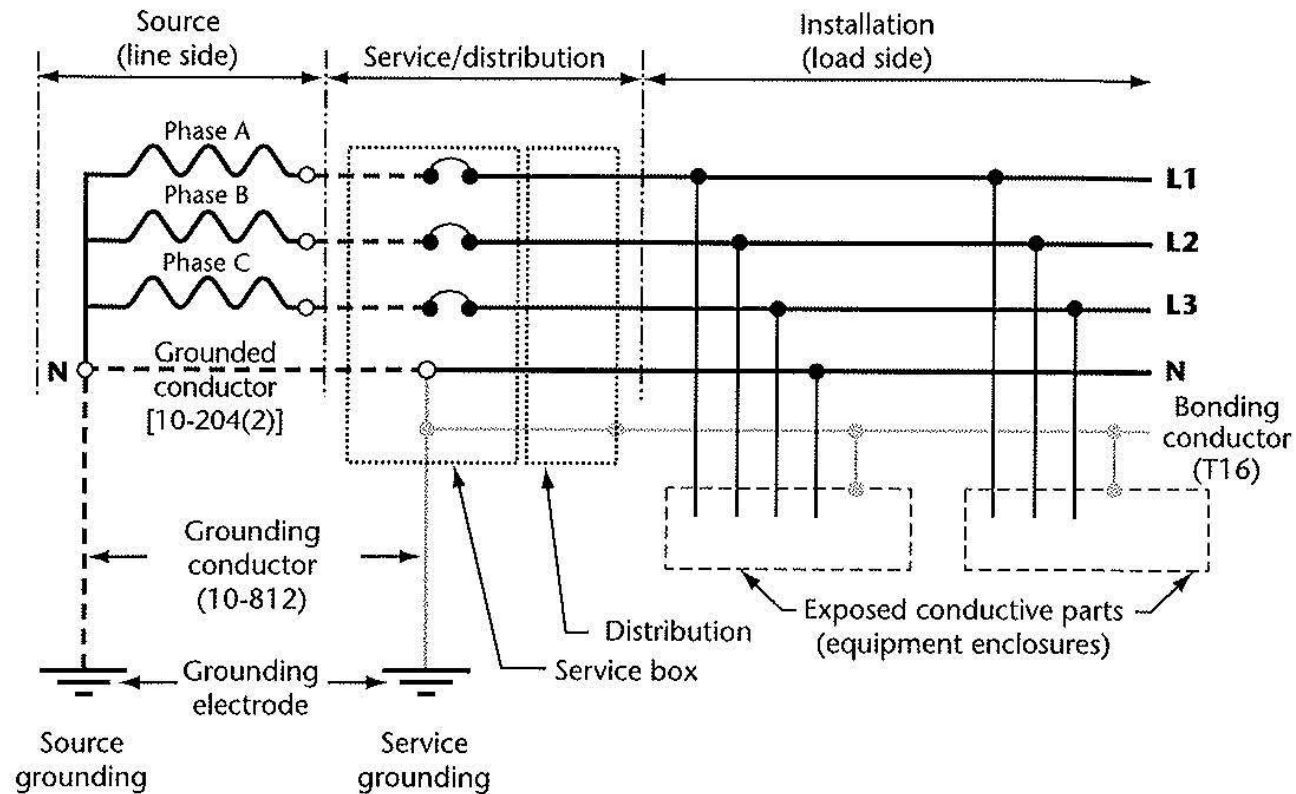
Source (line side)

Service/distribution

Installation (load side)

Phase A

Phase B

Phase C

L1

L2

L3

N

Grounded conductor [10-204(2)]

N

Bonding conductor (T16)

Grounding conductor (10-812)

Distribution

Exposed conductive parts (equipment enclosures)

Grounding electrode

Service box

Source grounding

Service grounding